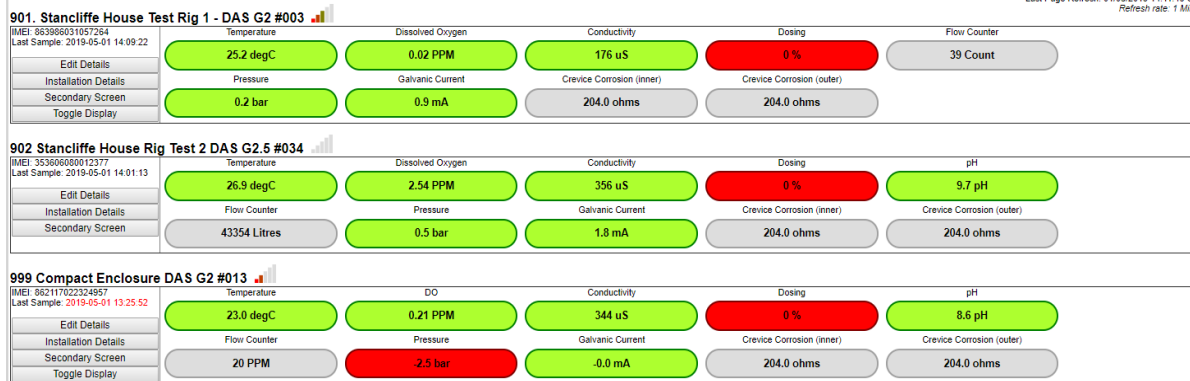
Last Page Refresh: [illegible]
Refresh rate: 1 Mi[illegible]

901. Stancliffe House Test Rig 1 - DAS G2 #003

IMEI: 863986031057264
Last Sample: 2019-05-01 14:09:22

Edit Details
Installation Details
Secondary Screen
Toggle Display

Temperature
25.2 degC
Dissolved Oxygen
0.02 PPM
Conductivity
176 uS
Dosing
0 %
Flow Counter
39 Count
Pressure
0.2 bar
Galvanic Current
0.9 mA
Crevice Corrosion (inner)
204.0 ohms
Crevice Corrosion (outer)
204.0 ohms

902 Stancliffe House Rig Test 2 DAS G2.5 #034

IMEI: 353606080012377
Last Sample: 2019-05-01 14:01:13

Edit Details
Installation Details
Secondary Screen

Temperature
26.9 degC
Dissolved Oxygen
2.54 PPM
Conductivity
356 uS
Dosing
0 %
pH
9.7 pH
Flow Counter
43354 Litres
Pressure
0.5 bar
Galvanic Current
1.8 mA
Crevice Corrosion (inner)
204.0 ohms
Crevice Corrosion (outer)
204.0 ohms

999 Compact Enclosure DAS G2 #013

IMEI: 862117022324957
Last Sample: 2019-05-01 13:25:52

Edit Details
Installation Details
Secondary Screen
Toggle Display

Temperature
23.0 degC
DO
0.21 PPM
Conductivity
344 uS
Dosing
0 %
pH
8.6 pH
Flow Counter
20 PPM
Pressure
-2.5 bar
Galvanic Current
-0.0 mA
Crevice Corrosion (inner)
204.0 ohms
Crevice Corrosion (outer)
204.0 ohms